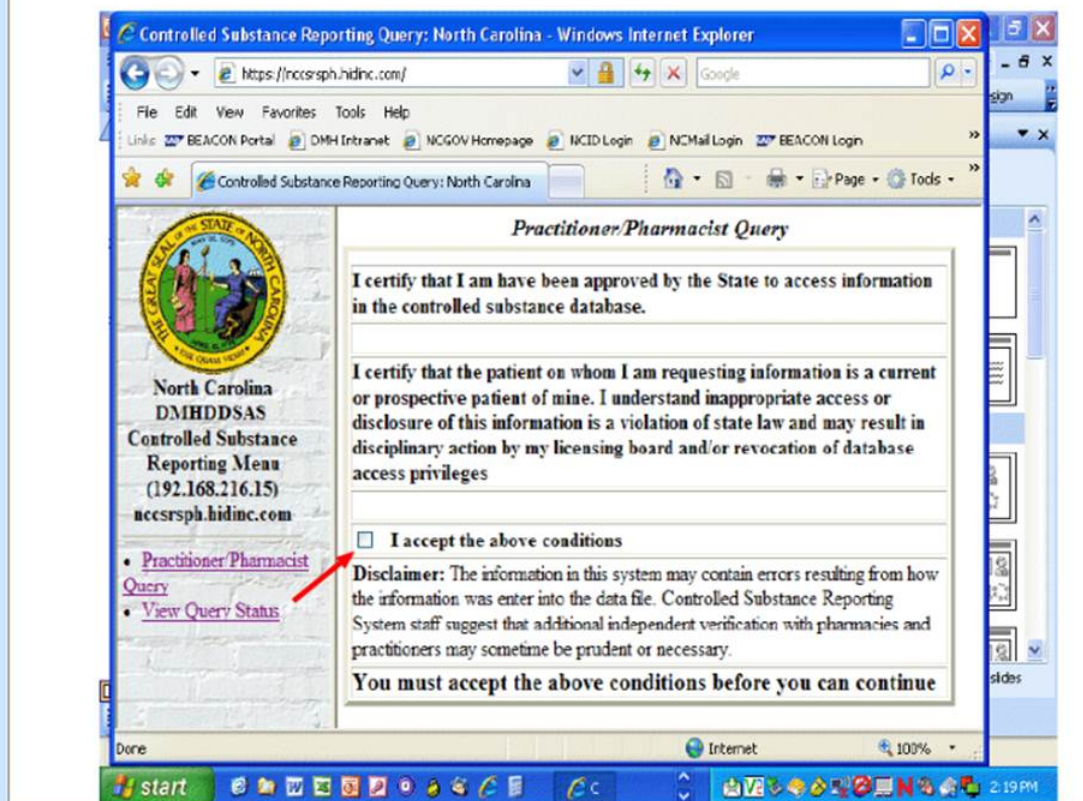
Controlled Substance Reporting Query: North Carolina - Windows Internet Explorer

https://nccsrsph.hidinc.com/

Google

File Edit View Favorites Tools Help

Links BEACON Portal DMH Intranet NCGOV Homepage NCID Login NCMail Login BEACON Login

Controlled Substance Reporting Query: North Carolina

Page Tools

THE GREAT SEAL OF THE STATE OF NORTH CAROLINA

North Carolina
DMHDDSAS
Controlled Substance
Reporting Menu
(192.168.216.15)
nccsrsph.hidinc.com

• Practitioner/Pharmacist Query
• View Query Status

Practitioner/Pharmacist Query

I certify that I am have been approved by the State to access information in the controlled substance database.

I certify that the patient on whom I am requesting information is a current or prospective patient of mine. I understand inappropriate access or disclosure of this information is a violation of state law and may result in disciplinary action by my licensing board and/or revocation of database access privileges

I accept the above conditions

Disclaimer: The information in this system may contain errors resulting from how the information was enter into the data file. Controlled Substance Reporting System staff suggest that additional independent verification with pharmacies and practitioners may sometime be prudent or necessary.

You must accept the above conditions before you can continue

Done

Internet

100%

start

2:19 PM

slides